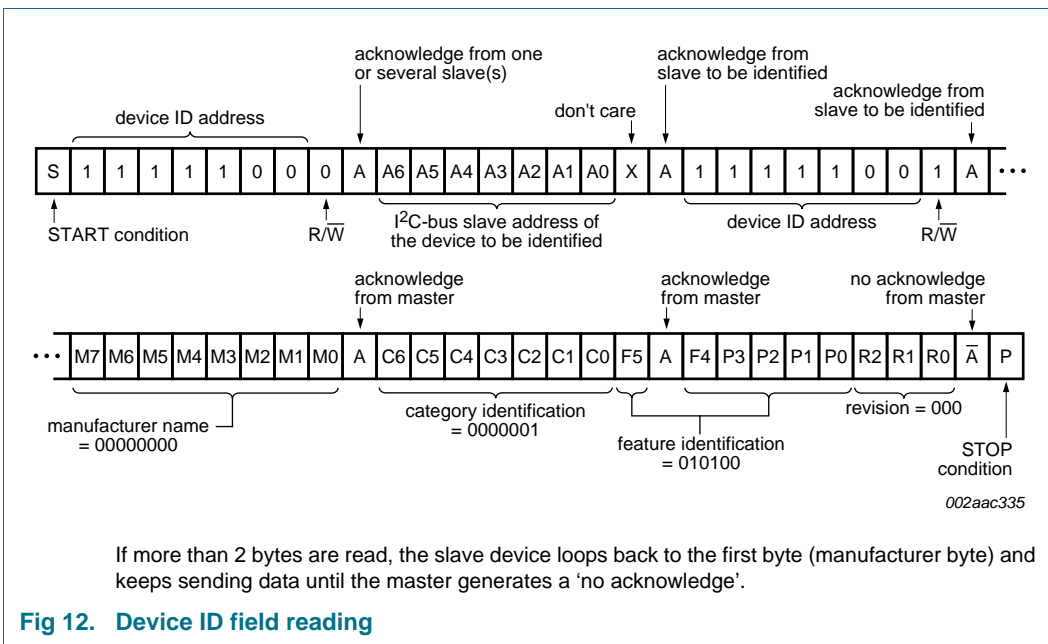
acknowledge from one or several slave(s)

acknowledge from slave to be identified

acknowledge from slave to be identified

device ID address

don't care

| S | 1 | 1 | 1 | 1 | 1 | 0 | 0 | 0 | A | A6 | A5 | A4 | A3 | A2 | A1 | A0 | X | A | 1 | 1 | 1 | 1 | 1 | 0 | 0 | 1 | A | ••• |
|---|---|---|---|---|---|---|---|---|---|---|---|---|---|---|---|---|---|---|---|---|---|---|---|---|---|---|---|---|

START condition

$R/\overline{W}$

I$^2$C-bus slave address of the device to be identified

device ID address

$R/\overline{W}$

acknowledge from master

acknowledge from master

no acknowledge from master

| ••• | M7 | M6 | M5 | M4 | M3 | M2 | M1 | M0 | A | C6 | C5 | C4 | C3 | C2 | C1 | C0 | F5 | A | F4 | P3 | P2 | P1 | P0 | R2 | R1 | R0 | $\overline{A}$ | P |
|---|---|---|---|---|---|---|---|---|---|---|---|---|---|---|---|---|---|---|---|---|---|---|---|---|---|---|---|---|

manufacturer name = 00000000

category identification = 0000001

feature identification = 010100

revision = 000

STOP condition

002aac335

If more than 2 bytes are read, the slave device loops back to the first byte (manufacturer byte) and keeps sending data until the master generates a 'no acknowledge'.

Fig 12. Device ID field reading